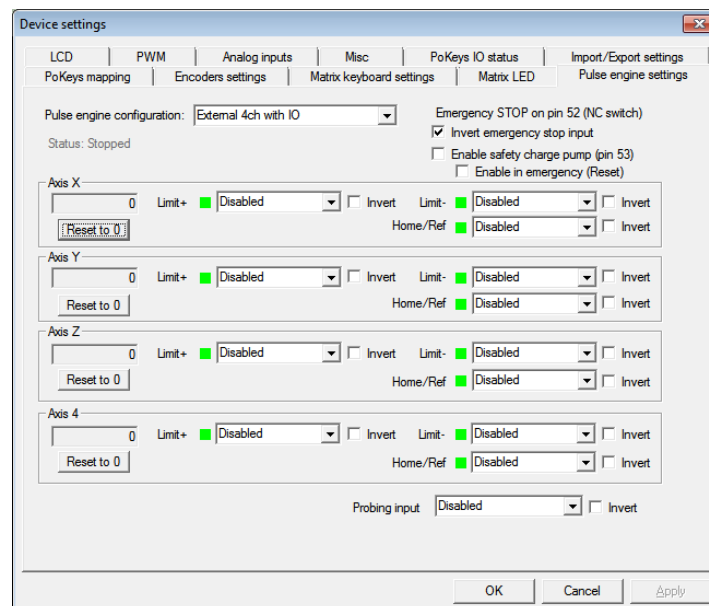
Device settings

LCD | PWM | Analog inputs | Misc | PoKeys IO status | Import/Export settings
PoKeys mapping | Encoders settings | Matrix keyboard settings | Matrix LED | Pulse engine settings

Pulse engine configuration: External 4ch with IO

Status: Stopped

Emergency STOP on pin 52 (NC switch)
Invert emergency stop input
Enable safety charge pump (pin 53)
Enable in emergency (Reset)

Axis X
0
Reset to 0
Limit+ Disabled Invert
Limit- Disabled Invert
Home/Ref Disabled Invert

Axis Y
0
Reset to 0
Limit+ Disabled Invert
Limit- Disabled Invert
Home/Ref Disabled Invert

Axis Z
0
Reset to 0
Limit+ Disabled Invert
Limit- Disabled Invert
Home/Ref Disabled Invert

Axis 4
0
Reset to 0
Limit+ Disabled Invert
Limit- Disabled Invert
Home/Ref Disabled Invert

Probing input Disabled Invert

OK Cancel Apply